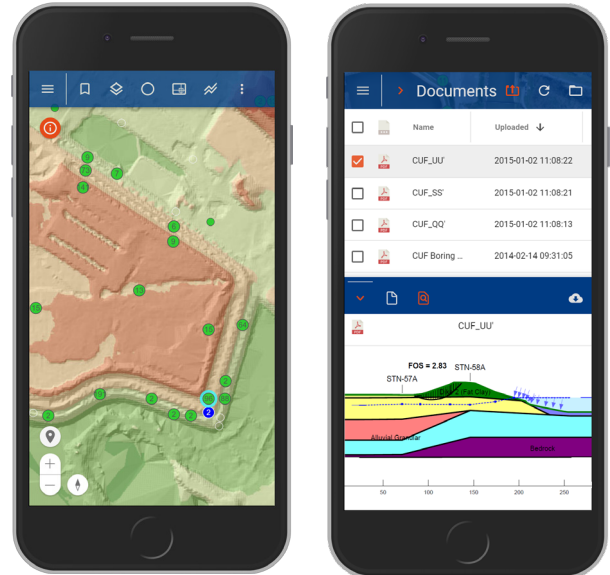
3
3
4
7
6
9
10
15
16
14
2
2
2
2
2
2
2
36
2
2

+
−

Documents

| | | Name | Uploaded |
|---|---|---|---|
| ☐ | | | |
| ☑ | | CUF_UU' | 2015-01-02 11:08:22 |
| ☐ | | CUF_SS' | 2015-01-02 11:08:21 |
| ☐ | | CUF_QQ' | 2015-01-02 11:08:13 |
| ☐ | | CUF Boring ... | 2014-02-14 09:31:05 |

CUF_UU'

FOS = 2.83
STN-57A
STN-58A
Alluvial Granular
Bedrock
50
100
150
200
250